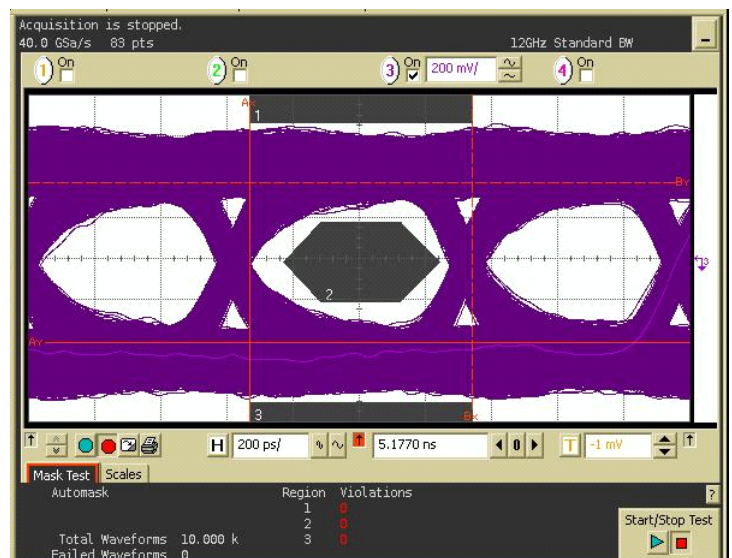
Acquisition is stopped.
40.0 GSa/s 83 pts

12GHz Standard BW

1 On

2 On

3 On 200 mV/

4 On

Ax

1

By

2

Ay

3

Bx

H 200 ps/

5.1770 ns

T -1 mV

Mask Test Scales

Automask

| Region | Violations |
|---|---|
| 1 | 0 |
| 2 | 0 |
| 3 | 0 |

Total Waveforms 10.000 k
Failed Waveforms 0

Start/Stop Test

?